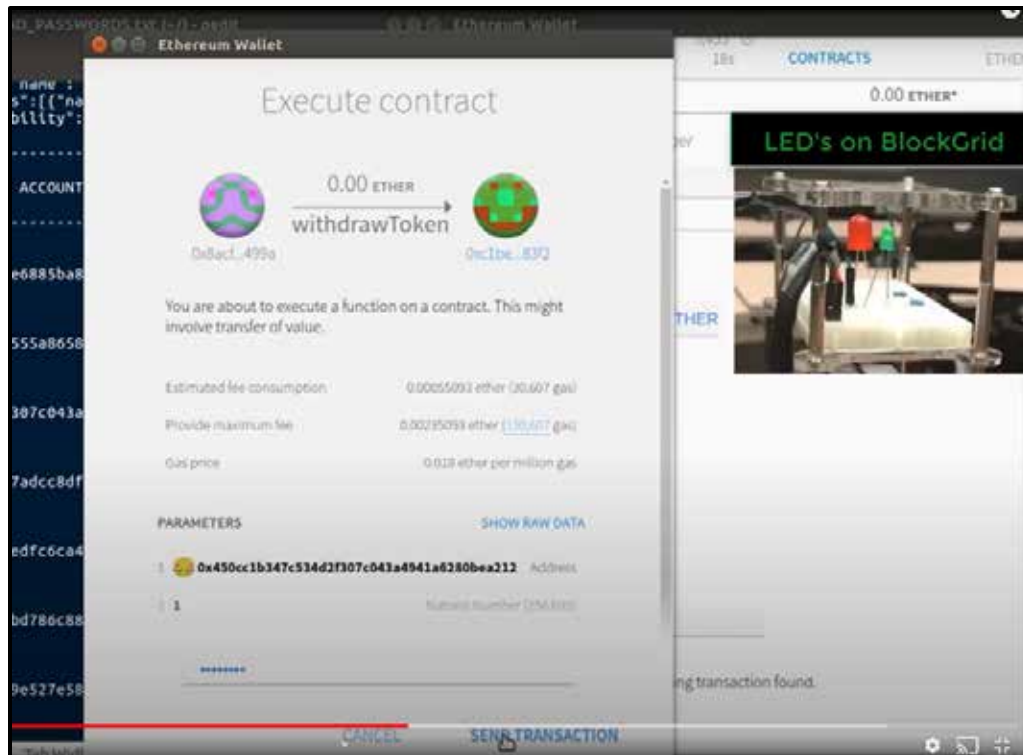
ID_PASSWORDS.txt (~/) - gedit

Ethereum Wallet

Ethereum Wallet

name :
s":[{"na
bility":

ACCOUNT

e6885ba8

555a8658

307c043a

7adcc8df

edfc6ca4

bd786c88

9e527e58

Execute contract

0.00 ETHER

withdrawToken

0x8acf...499a

0xc1be...83f2

You are about to execute a function on a contract. This might involve transfer of value.

Estimated fee consumption 0.00055093 ether (30,607 gas)

Provide maximum fee 0.00235093 ether (130,607 gas)

Gas price 0.018 ether per million gas

PARAMETERS

SHOW RAW DATA

1 0x450cc1b347c534d2f307c043a4941a6280bea212 Address

1 1 Natural number (256 bits)

••••••••

CANCEL

SEND TRANSACTION

18s

CONTRACTS

ETHE

0.00 ETHER*

LED's on BlockGrid

THER

ng transaction found.